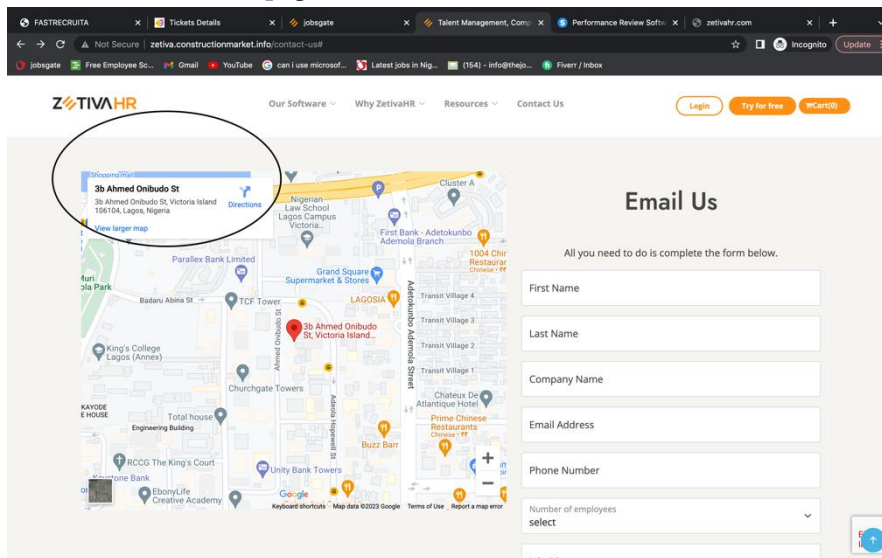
FASTRECRUITA × Tickets Details × jobsgate × Talent Management, Comp × Performance Review Softw × zetivahr.com × +

Not Secure | zetiva.constructionmarket.info/contact-us#

Incognito Update

jobsgate Free Employee Sc... Gmail YouTube can i use microsof... Latest jobs in Nig... (154) - info@thejo... Fiverr / Inbox

ZETIVAHR

Our Software Why ZetivaHR Resources Contact Us

Login Try for free Cart(0)

3b Ahmed Onibudo St
3b Ahmed Onibudo St, Victoria Island 106104, Lagos, Nigeria
Directions
View larger map

Shopping mall
Nigerian Law School Lagos Campus Victoria...
Cluster A
First Bank - Adetokunbo Ademola Branch
1004 Chi Restaurant Chinese
Parallex Bank Limited
Grand Square Supermarket & Stores
Muri ola Park
Badaru Abina St
TCF Tower
LAGOSIA
Transit Village 4
Transit Village 3
Transit Village 2
Transit Village 1
Adetokunbo Ademola Street
3b Ahmed Onibudo St, Victoria Island...
King's College Lagos (Annex)
Ahmed Onibudo Street
Churchgate Towers
KAYODE E HOUSE
Total house
Engineering Building
Adeola Hopewell St
Chateux De Atlantique Hotel
Prime Chinese Restaurants Chinese
Buzz Barr
RCCG The King's Court
Keystone Bank
Unity Bank Towers
EbonyLife Creative Academy
Google
Keyboard shortcuts Map data ©2023 Google Terms of Use Report a map error

Email Us

All you need to do is complete the form below.

First Name

Last Name

Company Name

Email Address

Phone Number

Number of employees
select